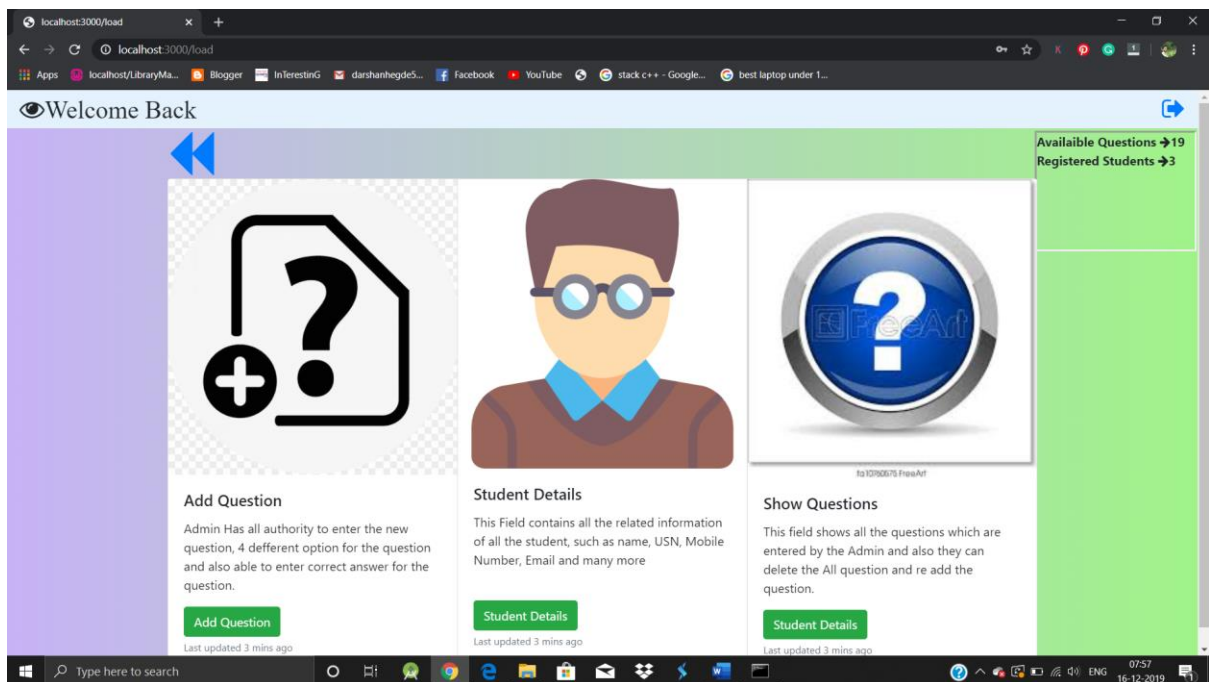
localhost:3000/load

localhost:3000/load

Apps localhost/LibraryMa... Blogger InTerestinG darshanhegde5... Facebook YouTube stack c++ - Google... best laptop under 1...

Welcome Back

Availaible Questions →19
Registered Students →3

FreeArt

fa10760575 FreeArt

Add Question

Admin Has all authority to enter the new question, 4 defferent option for the question and also able to enter correct answer for the question.

Add Question

Last updated 3 mins ago

Student Details

This Field contains all the related information of all the student, such as name, USN, Mobile Number, Email and many more

Student Details

Last updated 3 mins ago

Show Questions

This field shows all the questions which are entered by the Admin and also they can delete the All question and re add the question.

Student Details

Last updated 3 mins ago

Type here to search

ENG 07:57 16-12-2019